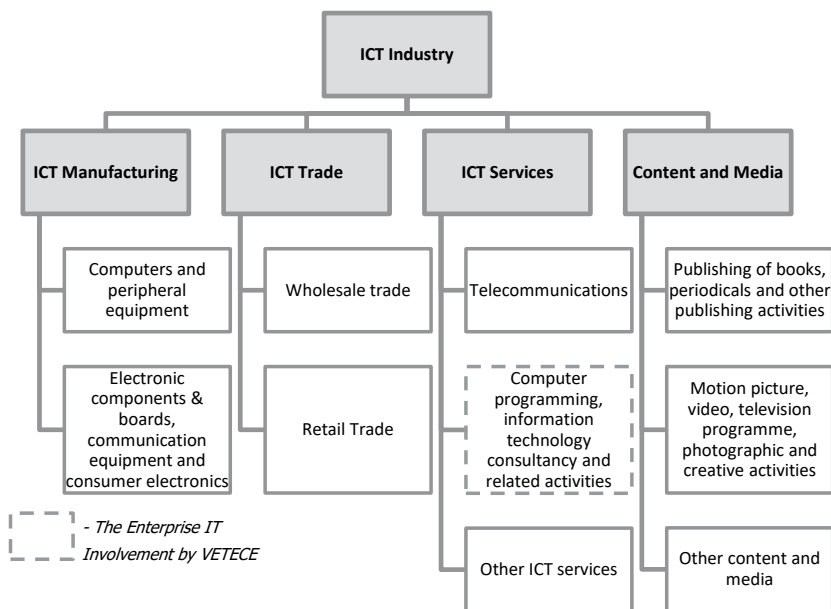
ICT Industry

ICT Manufacturing

Computers and peripheral equipment

Electronic components & boards, communication equipment and consumer electronics

ICT Trade

Wholesale trade

Retail Trade

ICT Services

Telecommunications

Computer programming, information technology consultancy and related activities

Other ICT services

Content and Media

Publishing of books, periodicals and other publishing activities

Motion picture, video, television programme, photographic and creative activities

Other content and media

- The Enterprise IT Involvement by VETECE